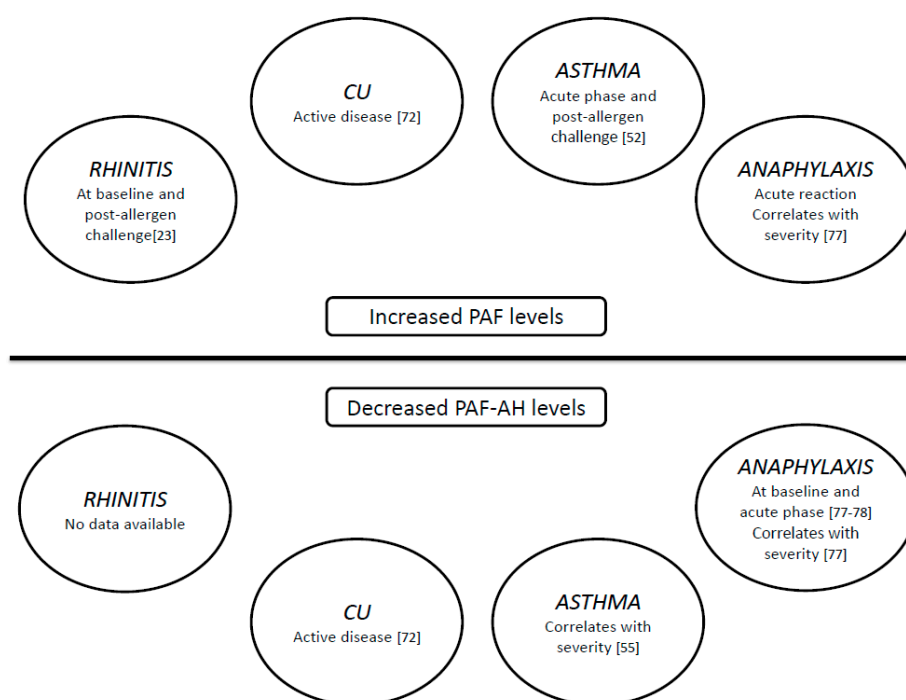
RHINITIS
At baseline and post-allergen challenge[23]

CU
Active disease [72]

ASTHMA
Acute phase and post-allergen challenge [52]

ANAPHYLAXIS
Acute reaction
Correlates with severity [77]

Increased PAF levels

Decreased PAF-AH levels

RHINITIS
No data available

CU
Active disease [72]

ASTHMA
Correlates with severity [55]

ANAPHYLAXIS
At baseline and acute phase [77-78]
Correlates with severity [77]